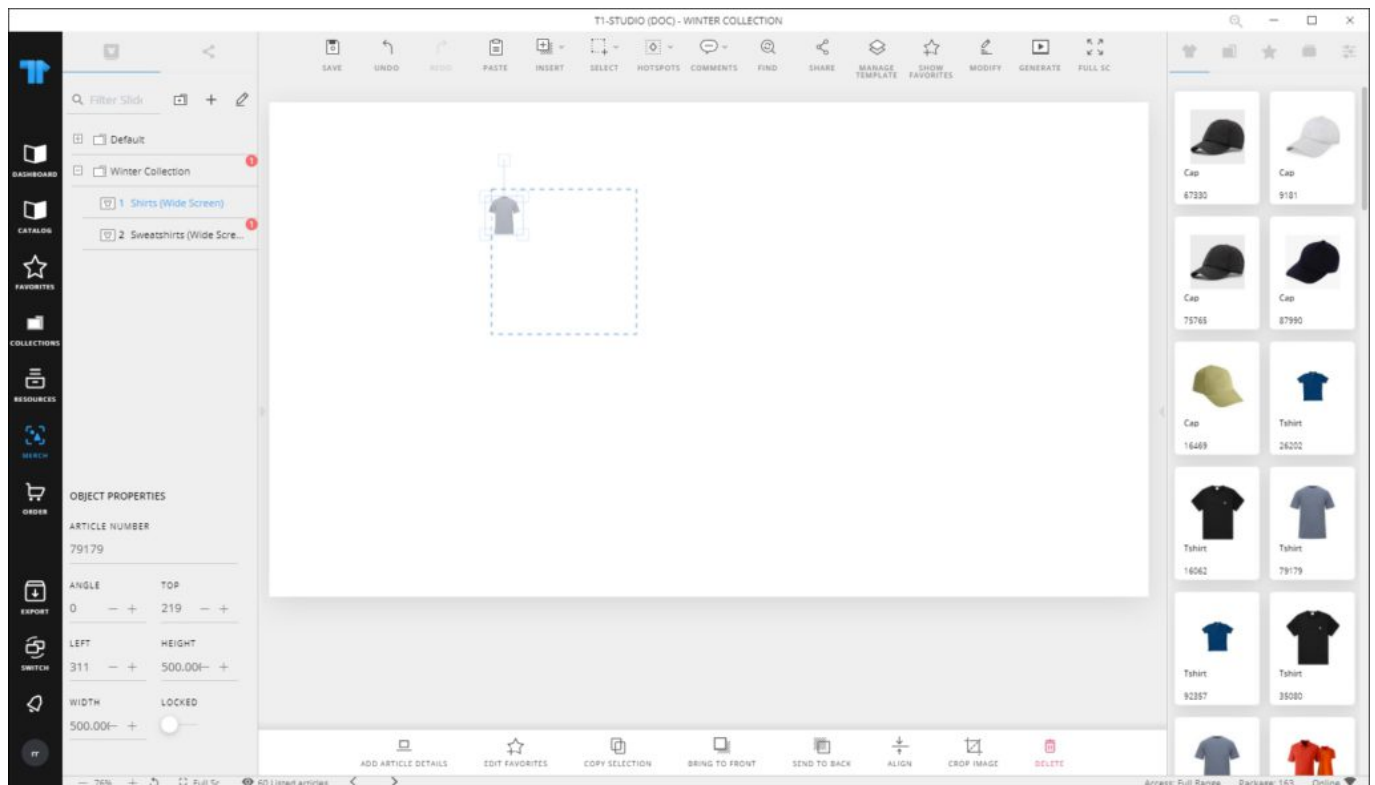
T1-STUDIO (DOC) - WINTER COLLECTION

SAVE UNDO REDO PASTE INSERT SELECT HOTSPOTS COMMENTS FIND SHARE MANAGE TEMPLATE SHOW FAVORITES MODIFY GENERATE FULL SC

DASHBOARD
CATALOG
FAVORITES
COLLECTIONS
RESOURCES
MERCH
ORDER
EXPORT
SWITCH

Filter Slide

Default
Winter Collection
1 Shirts (Wide Screen)
2 Sweatshirts (Wide Scre...

OBJECT PROPERTIES
ARTICLE NUMBER
79179
ANGLE
0
TOP
219
LEFT
311
HEIGHT
500.00
WIDTH
500.00
LOCKED

ADD ARTICLE DETAILS EDIT FAVORITES COPY SELECTION BRING TO FRONT SEND TO BACK ALIGN CROP IMAGE DELETE

Cap
67330
Cap
9181
Cap
75765
Cap
87990
Cap
16469
Tshirt
26202
Tshirt
16062
Tshirt
79179
Tshirt
92357
Tshirt
35080

— 75% + Full Sc 60 Listed articles
Access: Full Range Package: 163 Online